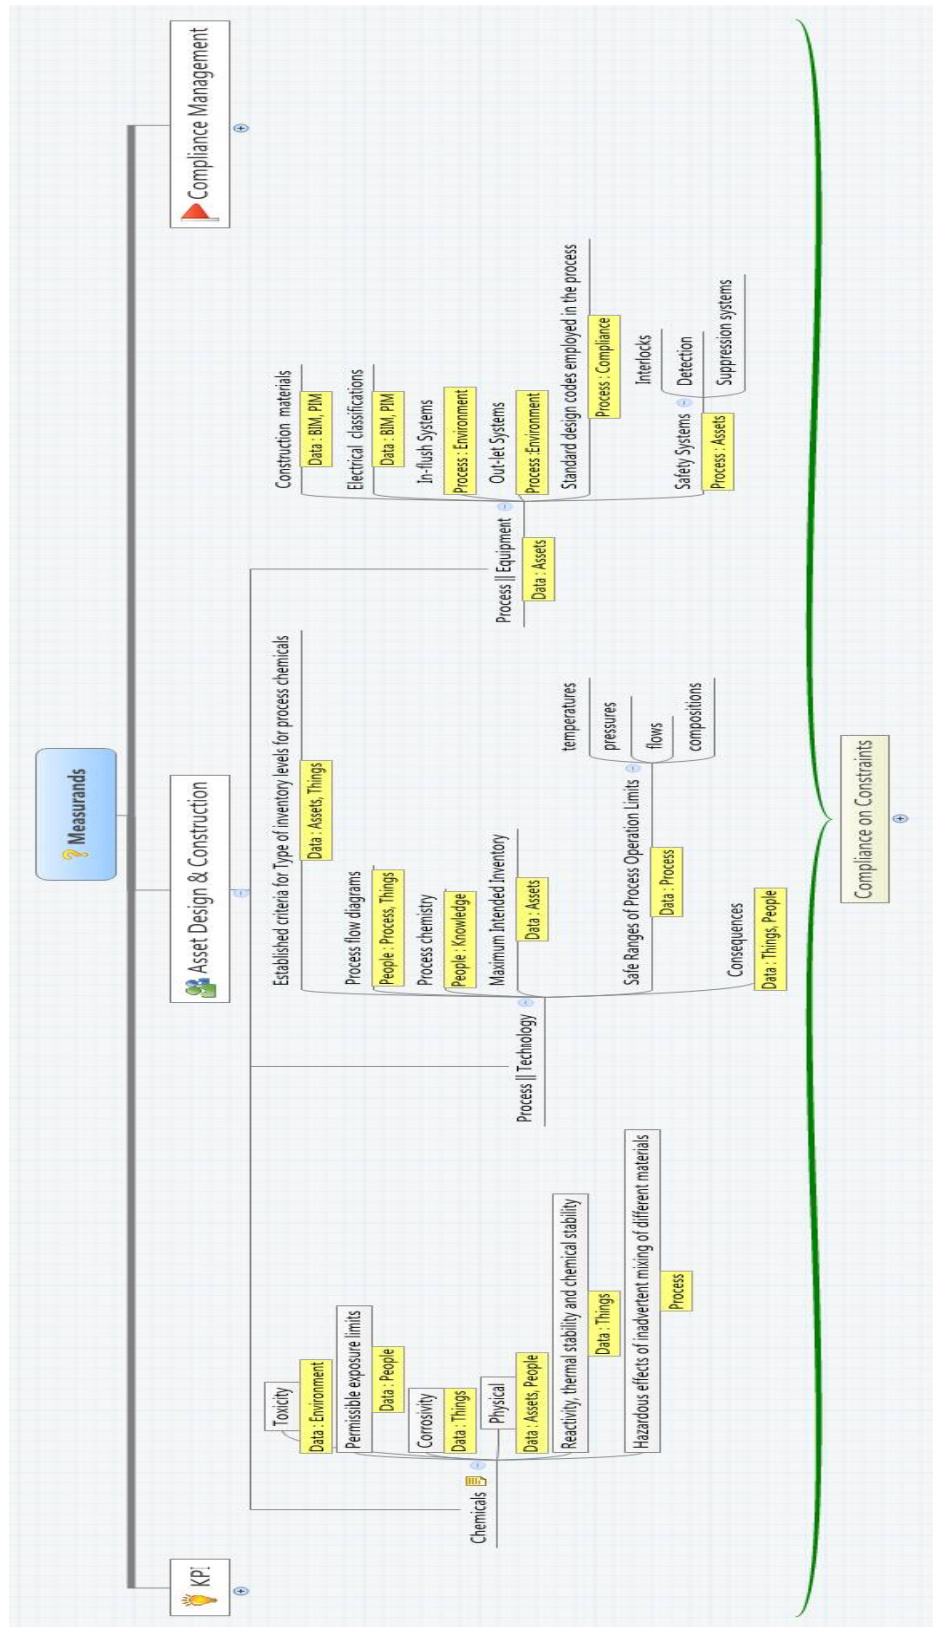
Measurands

KPI

Asset Design & Construction

Compliance Management

Chemicals

Toxicity
Data : Environment

Permissible exposure limits
Data : People

Corrosivity
Data : Things

Physical
Data : Assets, People

Reactivity, thermal stability and chemical stability
Data : Things

Hazardous effects of inadvertent mixing of different materials
Process

Process || Technology

Established criteria for Type of inventory levels for process chemicals
Data : Assets, Things

Process flow diagrams
People : Process, Things

Process chemistry
People : Knowledge

Maximum Intended Inventory
Data : Assets

Safe Ranges of Process Operation Limits
Data : Process

temperatures
pressures
flows
compositions

Consequences
Data : Things, People

Process || Equipment
Data : Assets

Construction materials
Data : BIM, PIM

Electrical classifications
Data : BIM, PIM

In-flush Systems
Process : Environment

Out-let Systems
Process :Environment

Standard design codes employed in the process
Process : Compliance

Safety Systems
Process : Assets

Interlocks
Detection
Suppression systems

Compliance on Constraints